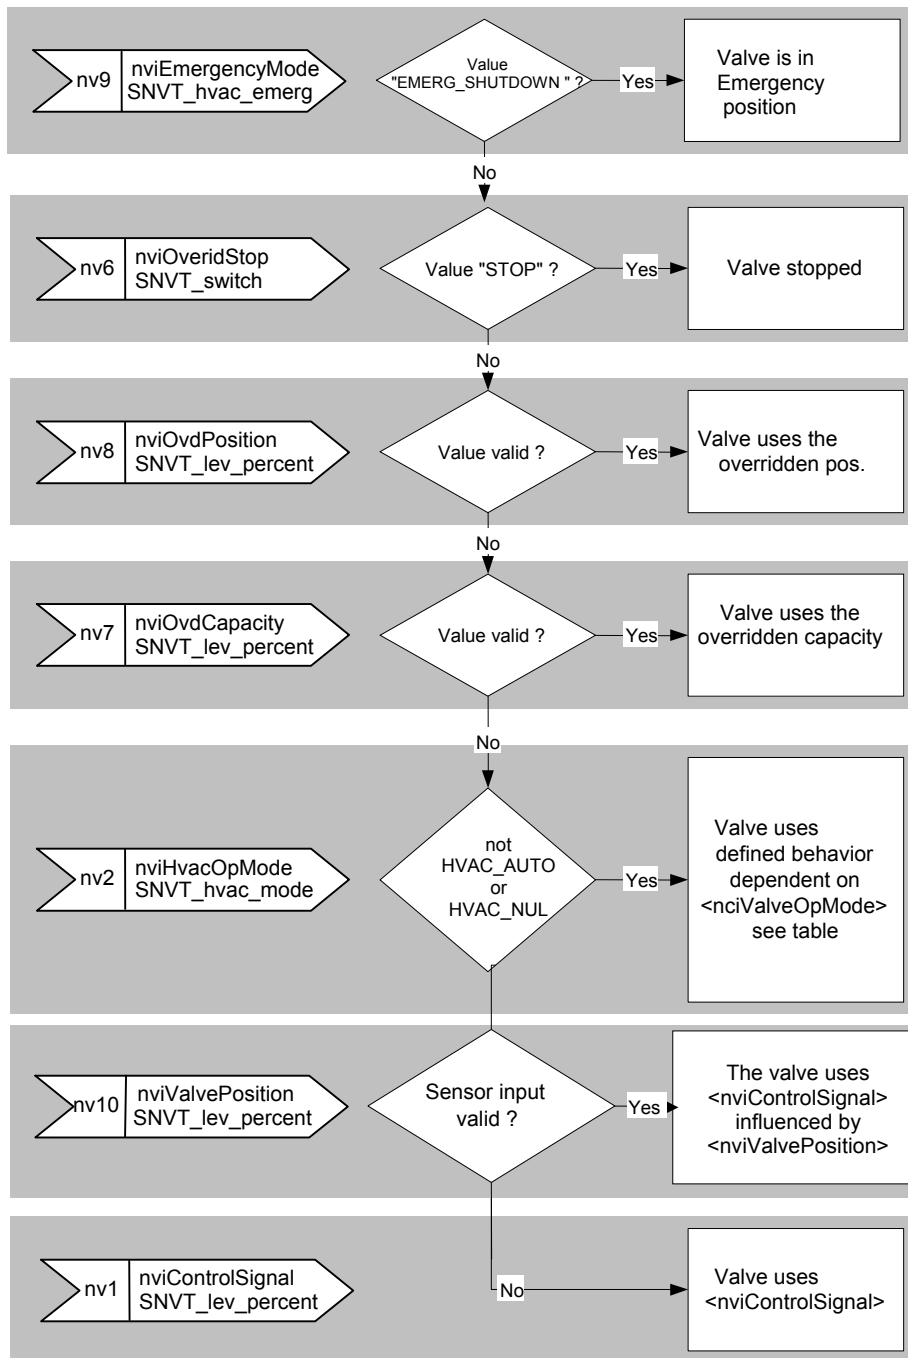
nv9 nviEmergencyMode SNVT_hvac_emerg

Value "EMERG_SHUTDOWN " ?

Yes

Valve is in Emergency position

No

nv6 nviOveridStop SNVT_switch

Value "STOP" ?

Yes

Valve stopped

No

nv8 nviOvdPosition SNVT_lev_percent

Value valid ?

Yes

Valve uses the overridden pos.

No

nv7 nviOvdCapacity SNVT_lev_percent

Value valid ?

Yes

Valve uses the overridden capacity

No

nv2 nviHvacOpMode SNVT_hvac_mode

not HVAC_AUTO or HVAC_NUL

Yes

Valve uses defined behavior dependent on <nciValveOpMode> see table

nv10 nviValvePosition SNVT_lev_percent

Sensor input valid ?

Yes

The valve uses <nviControlSignal> influenced by <nviValvePosition>

nv1 nviControlSignal SNVT_lev_percent

No

Valve uses <nviControlSignal>